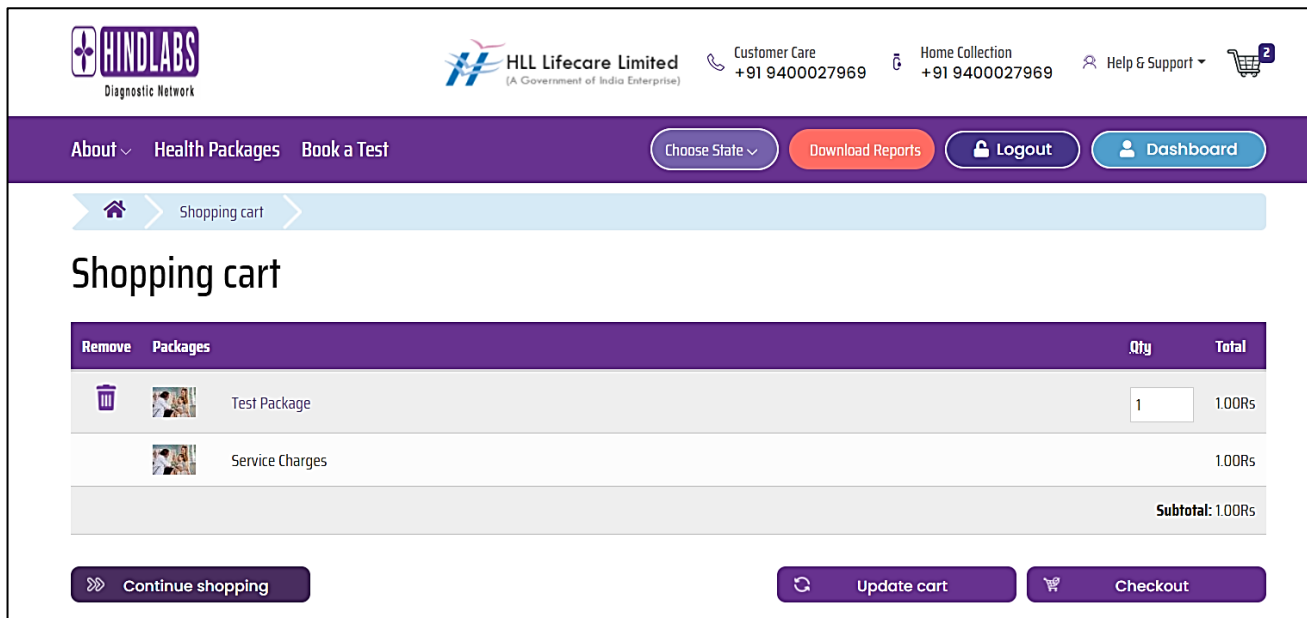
HINDLABS
Diagnostic Network

HLL Lifecare Limited
(A Government of India Enterprise)

Customer Care
+91 9400027969

Home Collection
+91 9400027969

Help & Support

2

About Health Packages Book a Test

Choose State Download Reports Logout Dashboard

Shopping cart

Shopping cart

| Remove | Packages | | Qty | Total |
|---|---|---|---|---|
| | | Test Package | 1 | 1.00Rs |
| | | Service Charges | | 1.00Rs |
| | | | | Subtotal: 1.00Rs |

Continue shopping

Update cart

Checkout